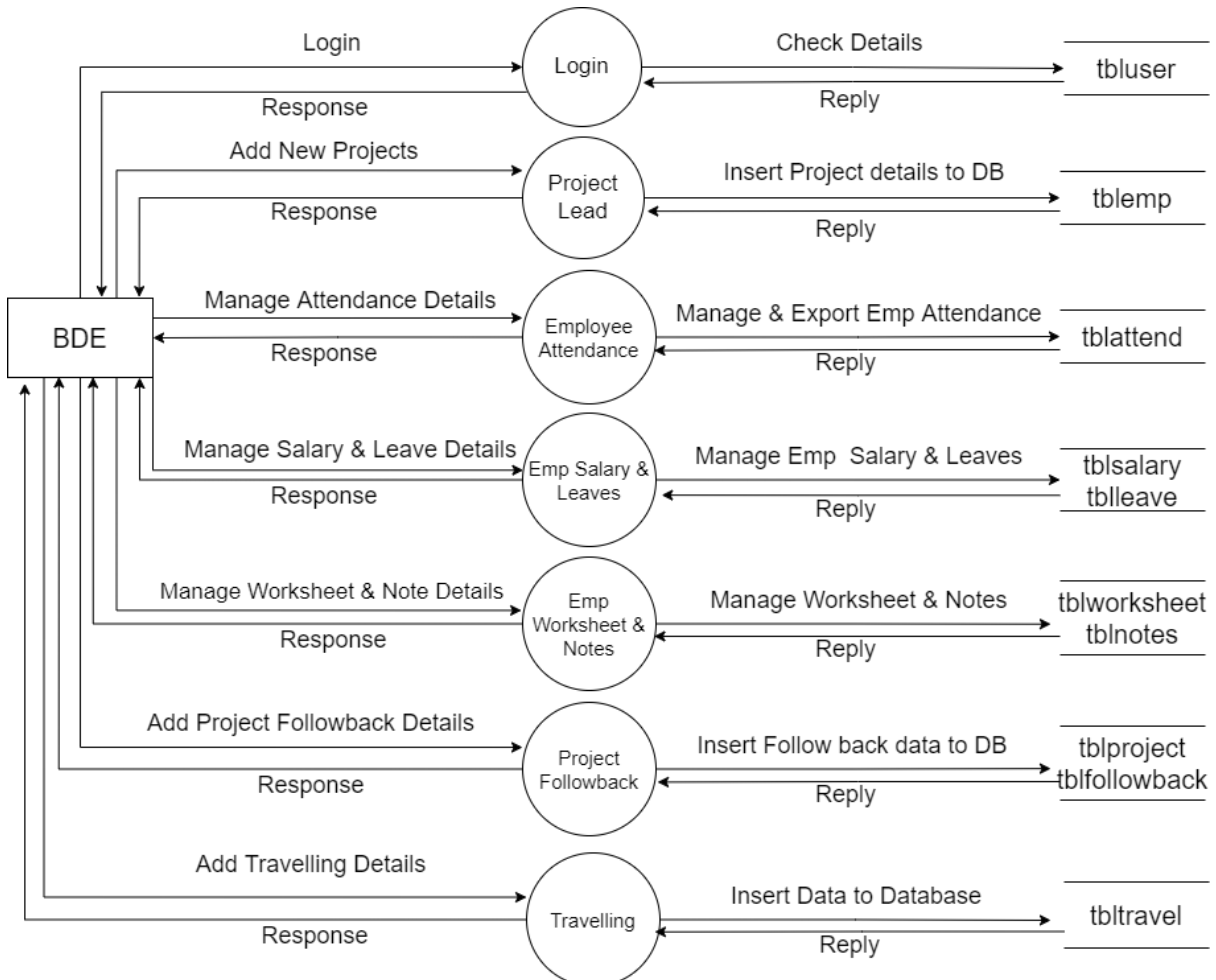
Login

Login

Check Details

tbluser

Response

Reply

Add New Projects

Project Lead

Insert Project details to DB

tblemp

Response

Reply

BDE

Manage Attendance Details

Employee Attendance

Manage & Export Emp Attendance

tblattend

Response

Reply

Manage Salary & Leave Details

Emp Salary & Leaves

Manage Emp Salary & Leaves

tblsalary
tblleave

Response

Reply

Manage Worksheet & Note Details

Emp Worksheet & Notes

Manage Worksheet & Notes

tblworksheet
tblnotes

Response

Reply

Add Project Followback Details

Project Followback

Insert Follow back data to DB

tblproject
tblfollowback

Response

Reply

Add Travelling Details

Travelling

Insert Data to Database

tbltravel

Response

Reply